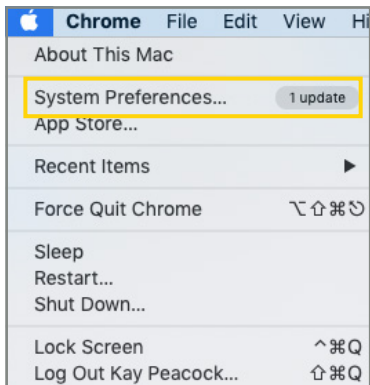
Chrome File Edit View Hi

About This Mac

System Preferences... 1 update
App Store...

Recent Items ▶

Force Quit Chrome ⌥⇧⌘⎋

Sleep
Restart...
Shut Down...

Lock Screen ^⌘Q
Log Out Kay Peacock... ⇧⌘Q